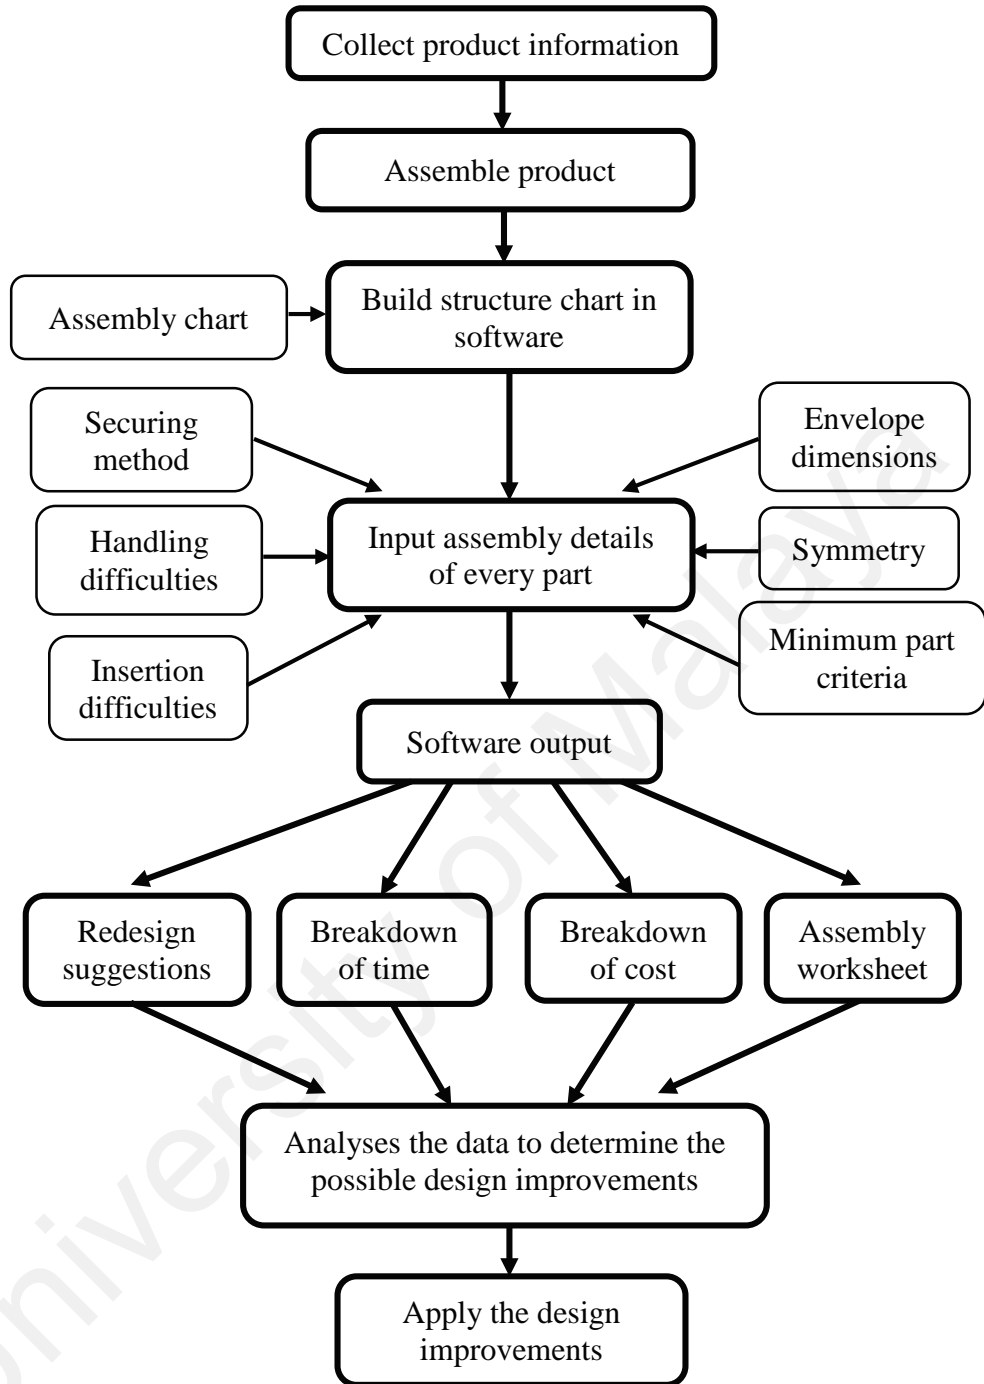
Collect product information

Assemble product

Assembly chart

Build structure chart in software

Securing method

Envelope dimensions

Handling difficulties

Input assembly details of every part

Symmetry

Insertion difficulties

Minimum part criteria

Software output

Redesign suggestions

Breakdown of time

Breakdown of cost

Assembly worksheet

Analyses the data to determine the possible design improvements

Apply the design improvements

University of Malaya